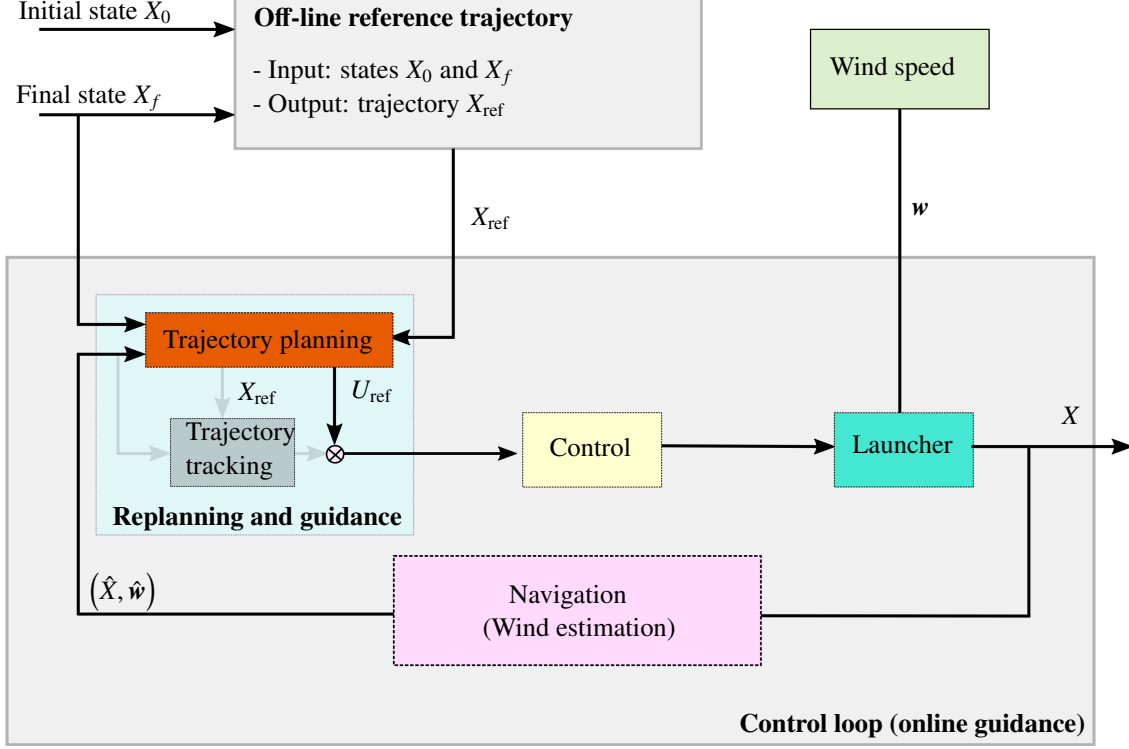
Initial state $X_0$

Final state $X_f$

Off-line reference trajectory

- Input: states $X_0$ and $X_f$
- Output: trajectory $X_{\text{ref}}$

Wind speed

$X_{\text{ref}}$

$\boldsymbol{w}$

Trajectory planning

$X_{\text{ref}}$

$U_{\text{ref}}$

Trajectory tracking

Replanning and guidance

Control

Launcher

$X$

$(\hat{X}, \hat{\boldsymbol{w}})$

Navigation
(Wind estimation)

Control loop (online guidance)